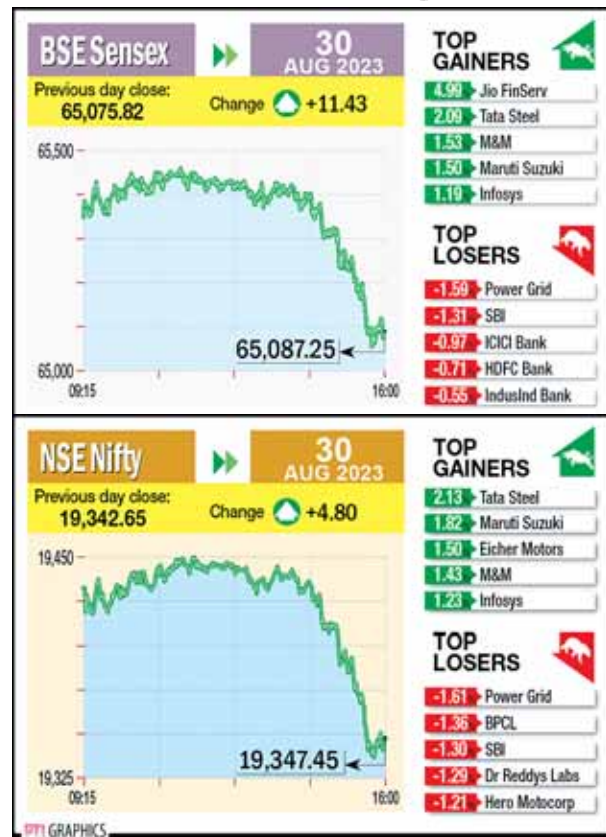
BSE Sensex

30 AUG 2023

Previous day close: 65,075.82

Change +11.43

65,500

65,087.25

65,000

09:15

16:00

TOP GAINERS

4.99 Jio FinServ

2.09 Tata Steel

1.53 M&M

1.50 Maruti Suzuki

1.19 Infosys

TOP LOSERS

-1.59 Power Grid

-1.31 SBI

-0.97 ICICI Bank

-0.71 HDFC Bank

-0.55 IndusInd Bank

NSE Nifty

30 AUG 2023

Previous day close: 19,342.65

Change +4.80

19,450

19,347.45

19,325

09:15

16:00

TOP GAINERS

2.13 Tata Steel

1.82 Maruti Suzuki

1.50 Eicher Motors

1.43 M&M

1.23 Infosys

TOP LOSERS

-1.61 Power Grid

-1.36 BPCL

-1.30 SBI

-1.29 Dr Reddys Labs

-1.21 Hero Motocorp

PTI GRAPHICS